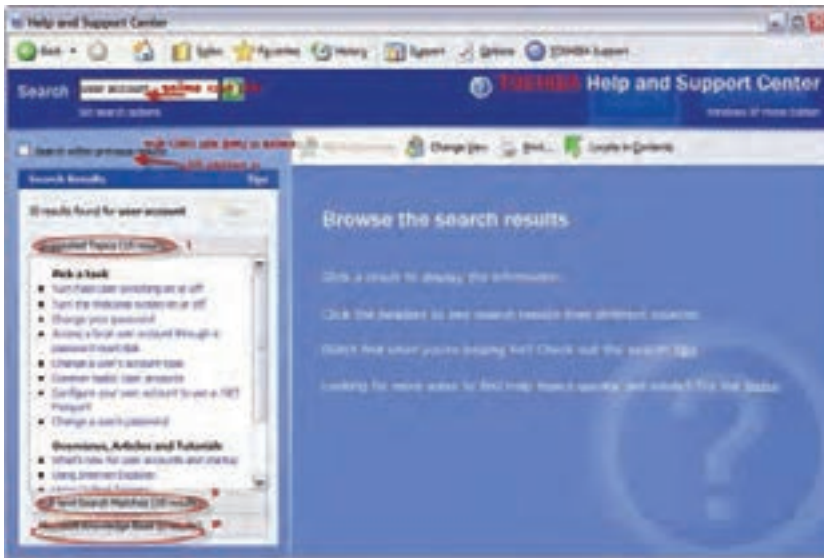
Help and Support Center

Back · Index Favorites History Support Options TOSHIBA Support

Search user account

Set search options

TOSHIBA Help and Support Center

Windows XP Home Edition

Search within previous results

Change View Print... Locate in Contents

Search Results Tips

30 results found for user account

Suggested Topics (20 results)

Pick a task

Turn Fast User Switching on or off
Turn the Welcome screen on or off
Change your password
Access a local user account through a password reset disk
Change a user's account type
Common topics: user accounts
Configure your user account to use a .NET Passport
Change a user's password

Overviews, Articles and Tutorials

What's new for user accounts and startup
Using Internet Explorer

Full-text Search Matches (10 results)

Microsoft Knowledge Base (0 results)

Browse the search results

Click a result to display the information.

Click the headers to see search results from different sources.

Didn't find what you're looking for? Check out the search tips.

Looking for more ways to find Help topics quickly and easily? Try the Index.